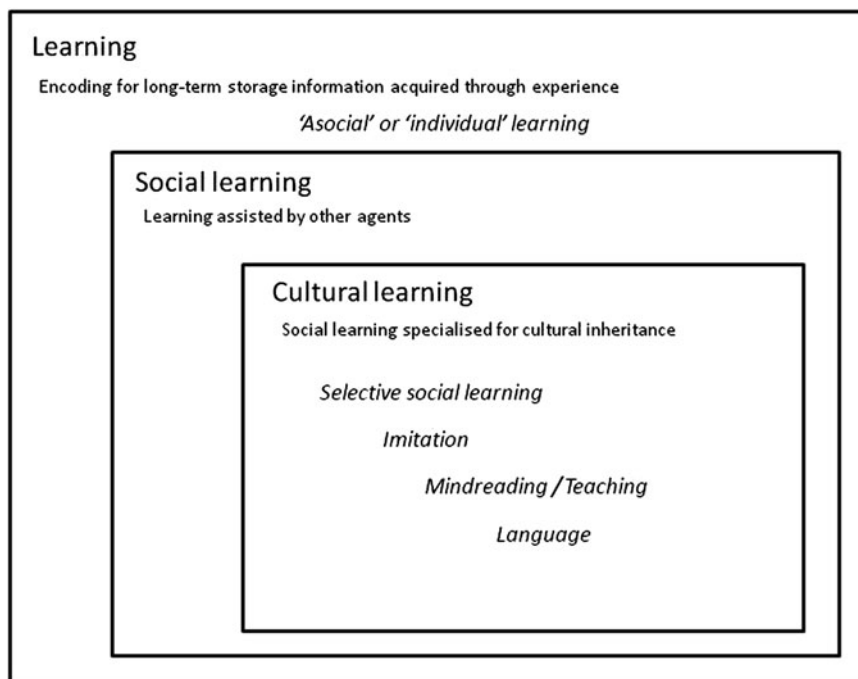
Learning

Encoding for long-term storage information acquired through experience

'Asocial' or 'individual' learning

Social learning

Learning assisted by other agents

Cultural learning

Social learning specialised for cultural inheritance

Selective social learning

Imitation

Mindreading / Teaching

Language